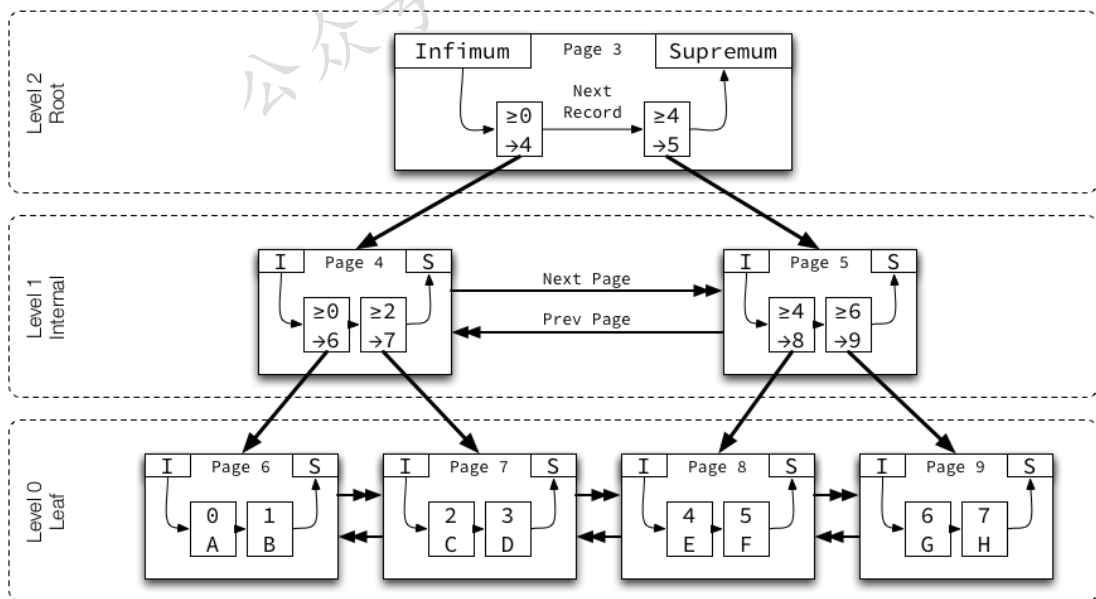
公众号

Level 2 Root

Infimum
Page 3
Supremum
Next Record
≥0
→4
≥4
→5

Level 1 Internal

I
Page 4
S
≥0
→6
≥2
→7

Next Page
Prev Page

I
Page 5
S
≥4
→8
≥6
→9

Level 0 Leaf

I
Page 6
S
0
A
1
B

I
Page 7
S
2
C
3
D

I
Page 8
S
4
E
5
F

I
Page 9
S
6
G
7
H